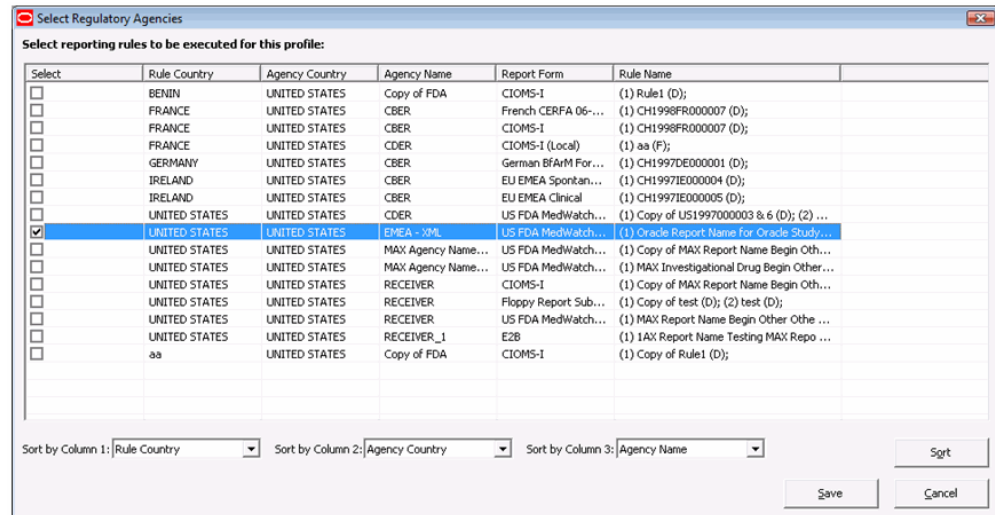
Select Regulatory Agencies

Select reporting rules to be executed for this profile:

| Select | Rule Country | Agency Country | Agency Name | Report Form | Rule Name |
|---|---|---|---|---|---|
| ☐ | BENIN | UNITED STATES | Copy of FDA | CIOMS-I | (1) Rule1 (D); |
| ☐ | FRANCE | UNITED STATES | CBER | French CERFA 06-... | (1) CH1998FR000007 (D); |
| ☐ | FRANCE | UNITED STATES | CBER | CIOMS-I | (1) CH1998FR000007 (D); |
| ☐ | FRANCE | UNITED STATES | CDER | CIOMS-I (Local) | (1) aa (F); |
| ☐ | GERMANY | UNITED STATES | CBER | German BfArM For... | (1) CH1997DE000001 (D); |
| ☐ | IRELAND | UNITED STATES | CBER | EU EMEA Spontan... | (1) CH1997IE000004 (D); |
| ☐ | IRELAND | UNITED STATES | CBER | EU EMEA Clinical | (1) CH1997IE000005 (D); |
| ☐ | UNITED STATES | UNITED STATES | CDER | US FDA MedWatch... | (1) Copy of US1997000003 & 6 (D); (2) ... |
| ☑ | UNITED STATES | UNITED STATES | EMEA - XML | US FDA MedWatch... | (1) Oracle Report Name for Oracle Study... |
| ☐ | UNITED STATES | UNITED STATES | MAX Agency Name... | US FDA MedWatch... | (1) Copy of MAX Report Name Begin Oth... |
| ☐ | UNITED STATES | UNITED STATES | MAX Agency Name... | US FDA MedWatch... | (1) MAX Investigational Drug Begin Other... |
| ☐ | UNITED STATES | UNITED STATES | RECEIVER | CIOMS-I | (1) Copy of MAX Report Name Begin Oth... |
| ☐ | UNITED STATES | UNITED STATES | RECEIVER | Floppy Report Sub... | (1) Copy of test (D); (2) test (D); |
| ☐ | UNITED STATES | UNITED STATES | RECEIVER | US FDA MedWatch... | (1) MAX Report Name Begin Other Othe ... |
| ☐ | UNITED STATES | UNITED STATES | RECEIVER_1 | E2B | (1) 1AX Report Name Testing MAX Repo ... |
| ☐ | aa | UNITED STATES | Copy of FDA | CIOMS-I | (1) Copy of Rule1 (D); |

Sort by Column 1: Rule Country
Sort by Column 2: Agency Country
Sort by Column 3: Agency Name
Sort

Save
Cancel